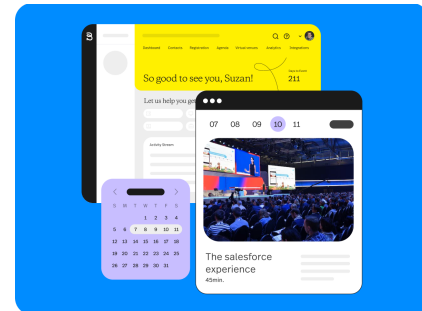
Dashboard Contacts Registrations Agenda Virtual venues Analytics Integrations

So good to see you, Suzan!

New actions
211

Let us help you get

Activity Stream

S M T W T F S
1 2 3 4
5 6 7 8 9 10 11
12 13 14 15 16 17 18
19 20 21 22 23 24 25
26 27 28 29 30 31

07 08 09 10 11

The salesforce experience
45min.